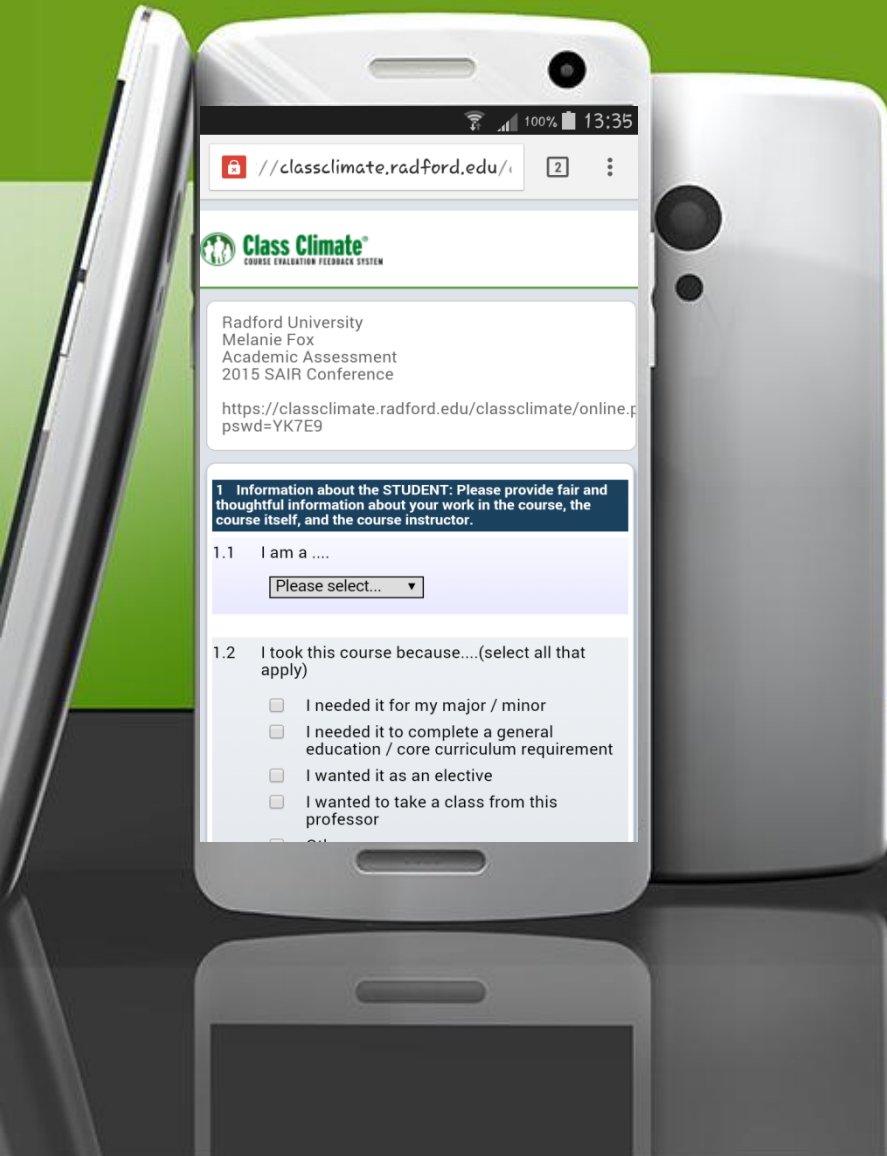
100% 13:35

//classclimate.radford.edu/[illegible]

2

Class Climate®
COURSE EVALUATION FEEDBACK SYSTEM

Radford University
Melanie Fox
Academic Assessment
2015 SAIR Conference

https://classclimate.radford.edu/classclimate/online.p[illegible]
pswd=YK7E9

1 Information about the STUDENT: Please provide fair and thoughtful information about your work in the course, the course itself, and the course instructor.

1.1 I am a ....

Please select...

1.2 I took this course because....(select all that apply)

I needed it for my major / minor

I needed it to complete a general education / core curriculum requirement

I wanted it as an elective

I wanted to take a class from this professor

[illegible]